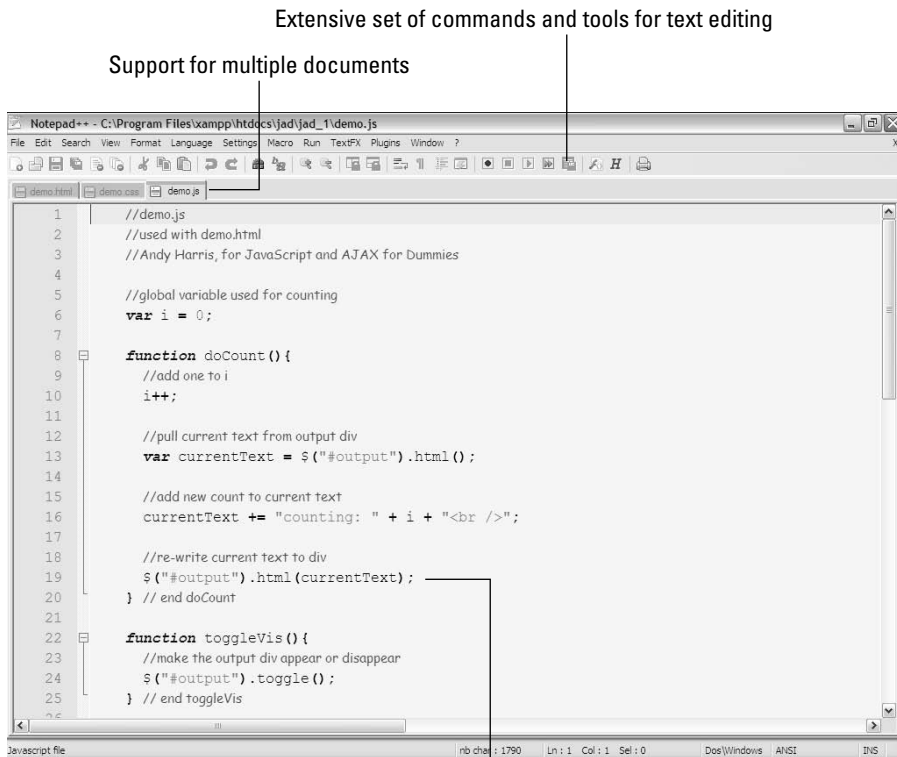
Extensive set of commands and tools for text editing

Support for multiple documents

Notepad++ - C:\Program Files\xampp\htdocs\jad\jad_1\demo.js

File Edit Search View Format Language Settings Macro Run TextFX Plugins Window ?

demo.html demo.css demo.js

1 //demo.js
2 //used with demo.html
3 //Andy Harris, for JavaScript and AJAX for Dummies
4
5 //global variable used for counting
6 var i = 0;
7
8 function doCount(){
9 //add one to i
10 i++;
11
12 //pull current text from output div
13 var currentText = $("#output").html();
14
15 //add new count to current text
16 currentText += "counting: " + i + "<br />";
17
18 //re-write current text to div
19 $("#output").html(currentText);
20 } // end doCount
21
22 function toggleVis(){
23 //make the output div appear or disappear
24 $("#output").toggle();
25 } // end toggleVis

Javascript file nb char : 1790 Ln : 1 Col : 1 Sel : 0 Dos\Windows ANSI INS